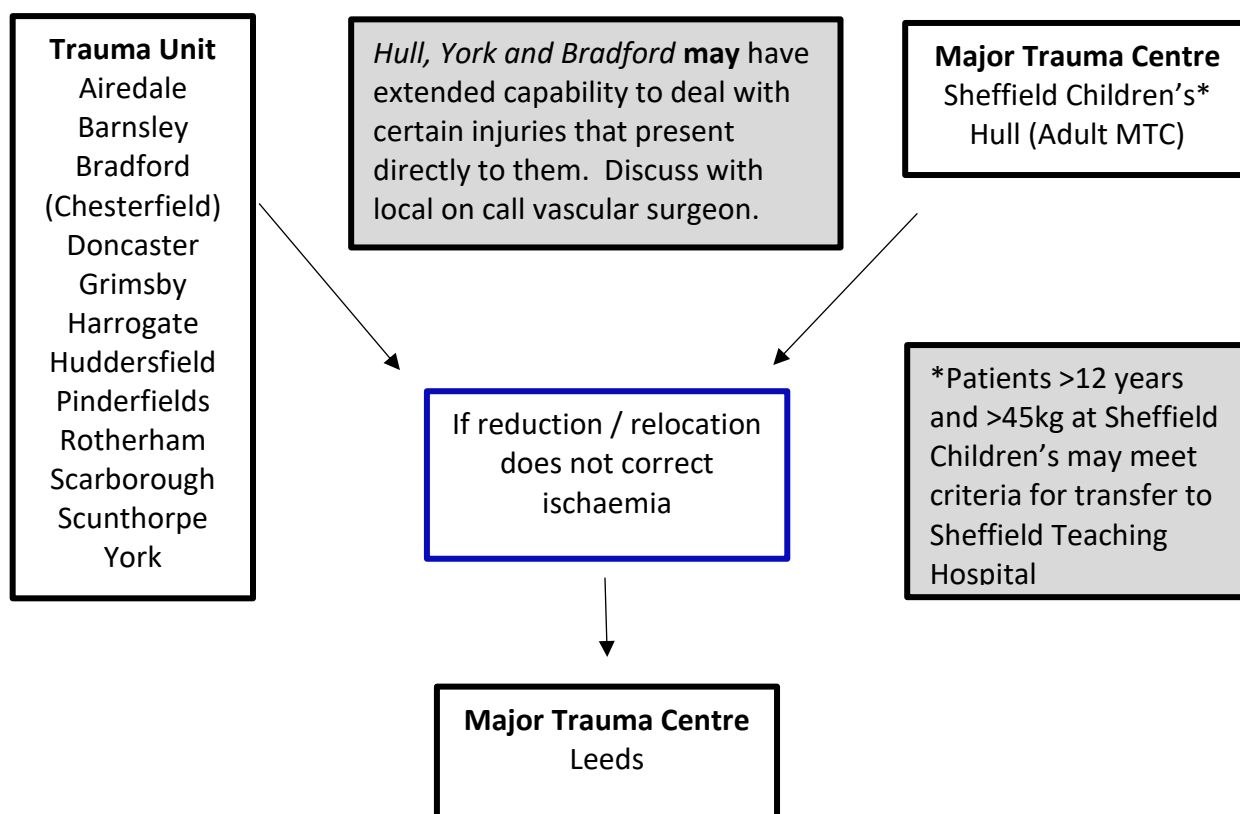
Trauma Unit
Airedale
Barnsley
Bradford
(Chesterfield)
Doncaster
Grimsby
Harrogate
Huddersfield
Pinderfields
Rotherham
Scarborough
Scunthorpe
York

Hull, York and Bradford may have extended capability to deal with certain injuries that present directly to them. Discuss with local on call vascular surgeon.

Major Trauma Centre
Sheffield Children's*
Hull (Adult MTC)

If reduction / relocation does not correct ischaemia

*Patients >12 years and >45kg at Sheffield Children's may meet criteria for transfer to Sheffield Teaching Hospital

Major Trauma Centre
Leeds